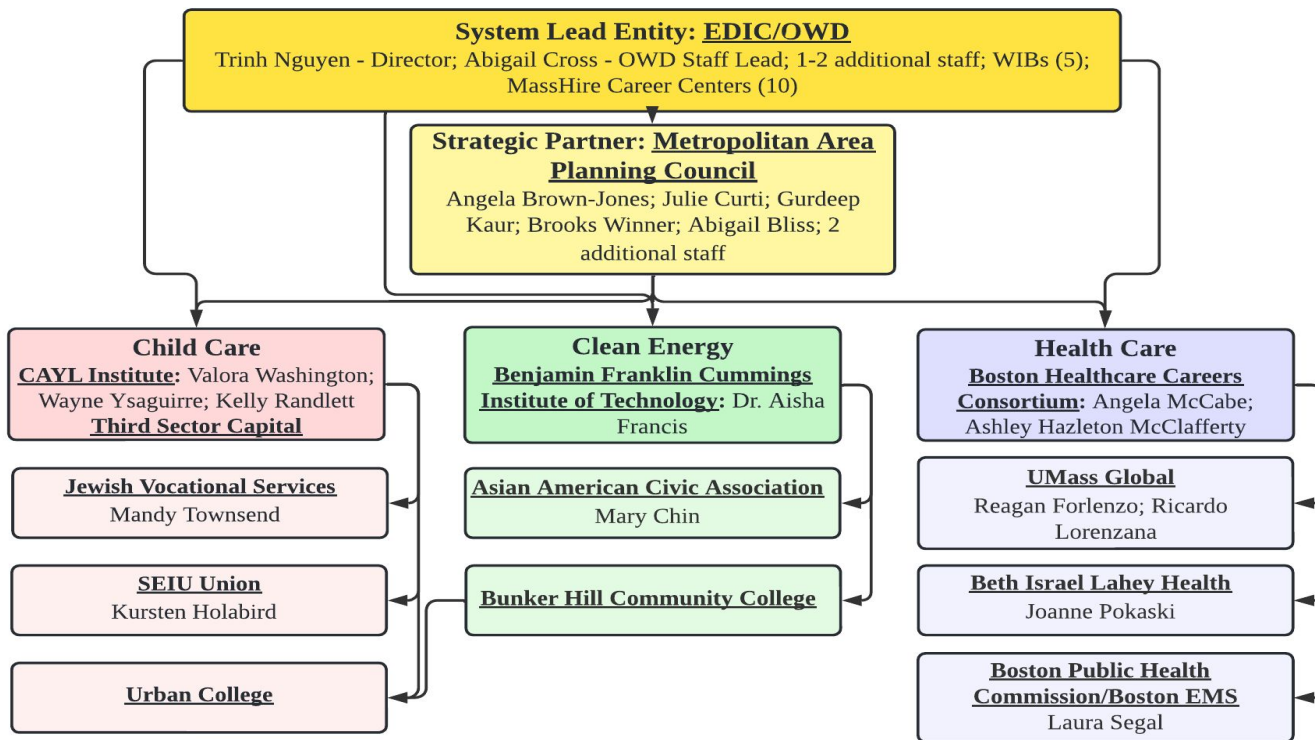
System Lead Entity: EDIC/OWD
Trinh Nguyen - Director; Abigail Cross - OWD Staff Lead; 1-2 additional staff; WIBs (5); MassHire Career Centers (10)

Strategic Partner: Metropolitan Area Planning Council
Angela Brown-Jones; Julie Curti; Gurdeep Kaur; Brooks Winner; Abigail Bliss; 2 additional staff

Child Care
CAYL Institute: Valora Washington; Wayne Ysaguirre; Kelly Randlett
Third Sector Capital

Jewish Vocational Services
Mandy Townsend

SEIU Union
Kursten Holabird

Urban College

Clean Energy
Benjamin Franklin Cummings Institute of Technology: Dr. Aisha Francis

Asian American Civic Association
Mary Chin

Bunker Hill Community College

Health Care
Boston Healthcare Careers Consortium: Angela McCabe; Ashley Hazleton McClafferty

UMass Global
Reagan Forlenzo; Ricardo Lorenzana

Beth Israel Lahey Health
Joanne Pokaski

Boston Public Health Commission/Boston EMS
Laura Segal